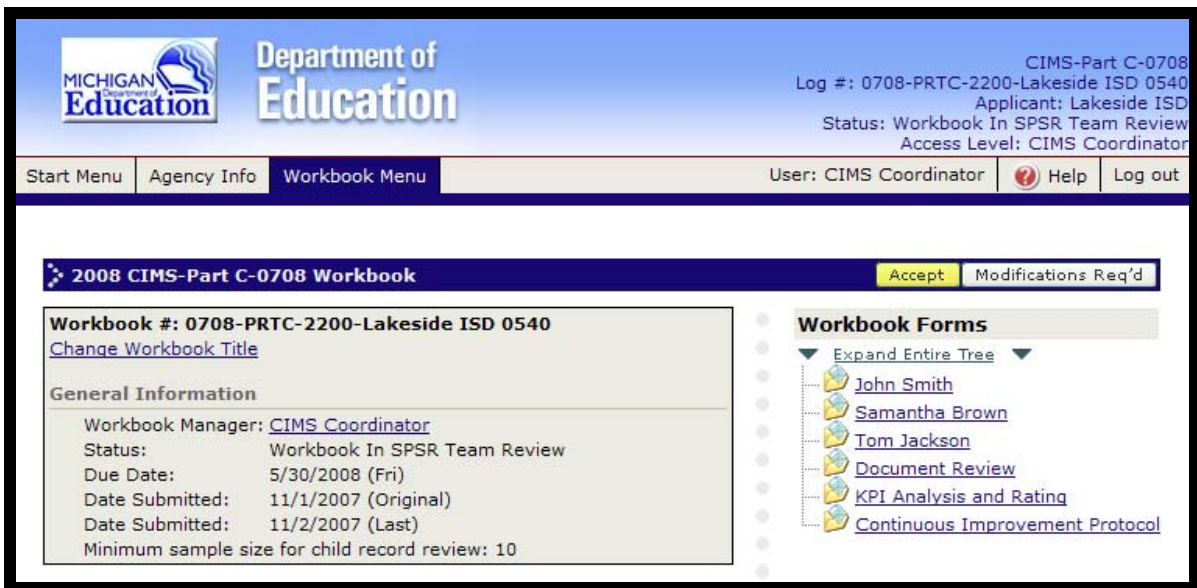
MICHIGAN Department of Education

Department of Education

CIMS-Part C-0708
Log #: 0708-PRTC-2200-Lakeside ISD 0540
Applicant: Lakeside ISD
Status: Workbook In SPSR Team Review
Access Level: CIMS Coordinator

Start Menu | Agency Info | Workbook Menu | User: CIMS Coordinator | Help | Log out

2008 CIMS-Part C-0708 Workbook

Accept | Modifications Req'd

Workbook #: 0708-PRTC-2200-Lakeside ISD 0540
Change Workbook Title

General Information

Workbook Manager: CIMS Coordinator
Status: Workbook In SPSR Team Review
Due Date: 5/30/2008 (Fri)
Date Submitted: 11/1/2007 (Original)
Date Submitted: 11/2/2007 (Last)
Minimum sample size for child record review: 10

Workbook Forms

Expand Entire Tree

John Smith
Samantha Brown
Tom Jackson
Document Review
KPI Analysis and Rating
Continuous Improvement Protocol